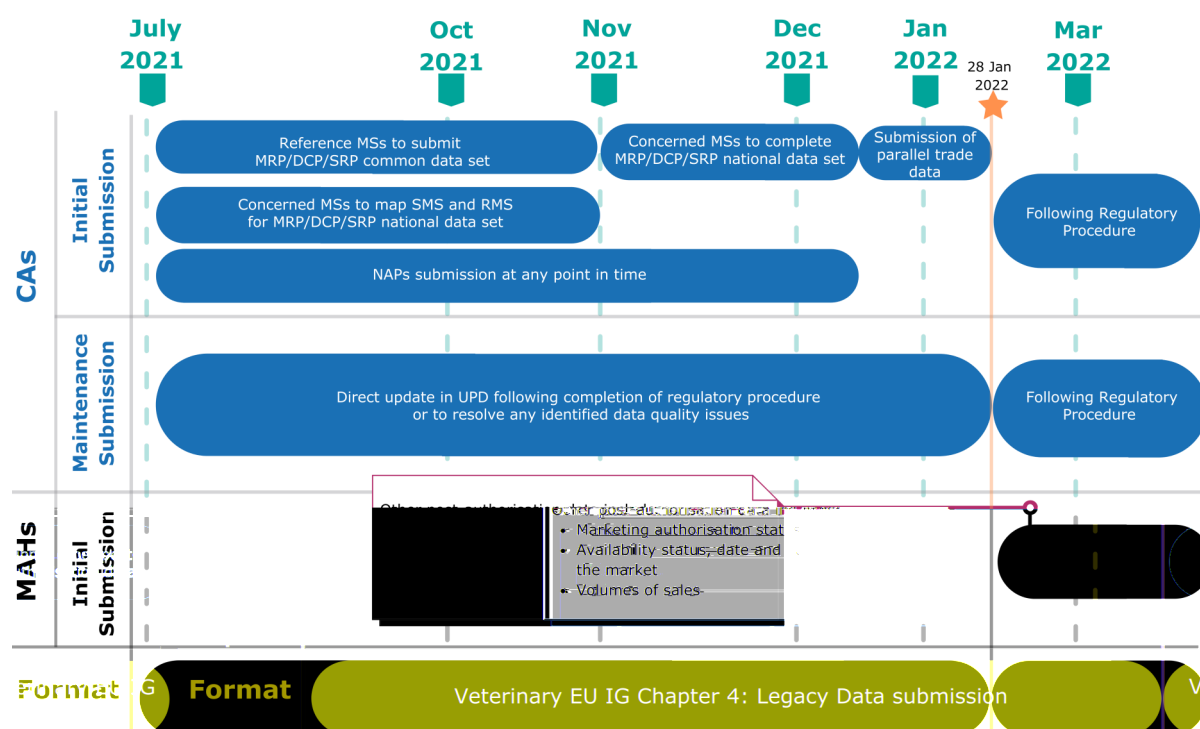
July 2021

Oct 2021

Nov 2021

Dec 2021

Jan 2022

28 Jan 2022

Mar 2022

CAs

Initial Submission

Reference MSs to submit MRP/DCP/SRP common data set

Concerned MSs to complete MRP/DCP/SRP national data set

Submission of parallel trade data

Concerned MSs to map SMS and RMS for MRP/DCP/SRP national data set

Following Regulatory Procedure

NAPs submission at any point in time

Maintenance Submission

Direct update in UPD following completion of regulatory procedure or to resolve any identified data quality issues

Following Regulatory Procedure

MAHs

Initial Submission

Other post-authorisation data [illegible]

• Marketing authorisation stat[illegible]

• Availability status, date and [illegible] the market

• Volumes of sales

Format

Format

Veterinary EU IG Chapter 4: Legacy Data submission

V